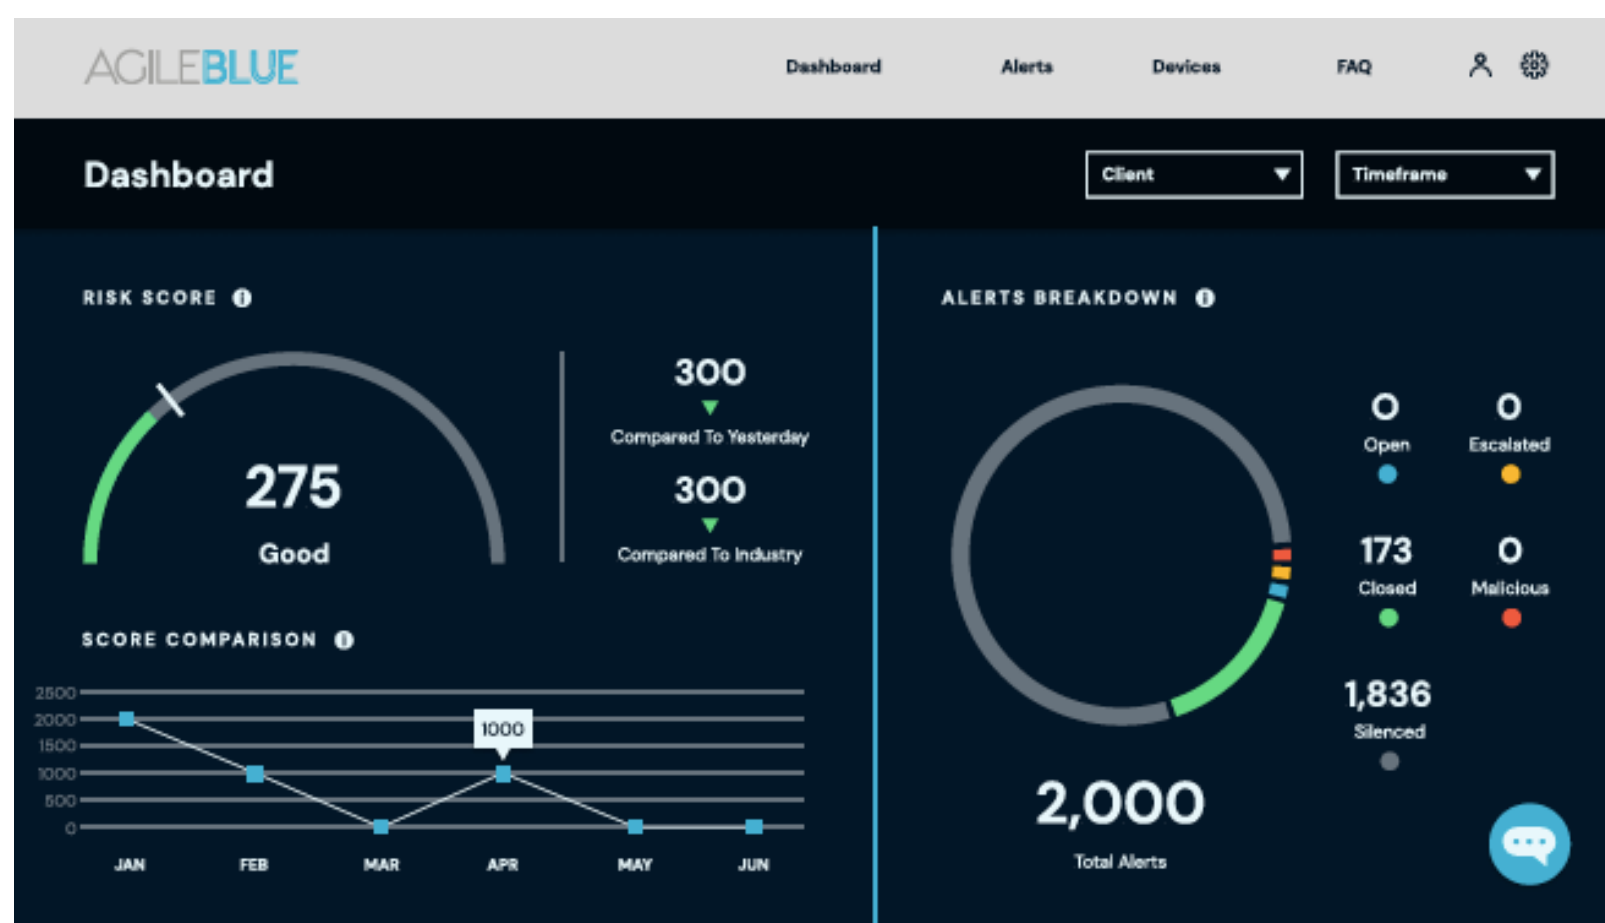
AGILEBLUE

Dashboard Alerts Devices FAQ

Dashboard

Client

Timeframe

RISK SCORE

275

Good

300

Compared To Yesterday

300

Compared To Industry

SCORE COMPARISON

2500
2000
1500
1000
500
0

1000

JAN FEB MAR APR MAY JUN

ALERTS BREAKDOWN

0
Open

0
Escalated

173
Closed

0
Malicious

1,836
Silenced

2,000

Total Alerts